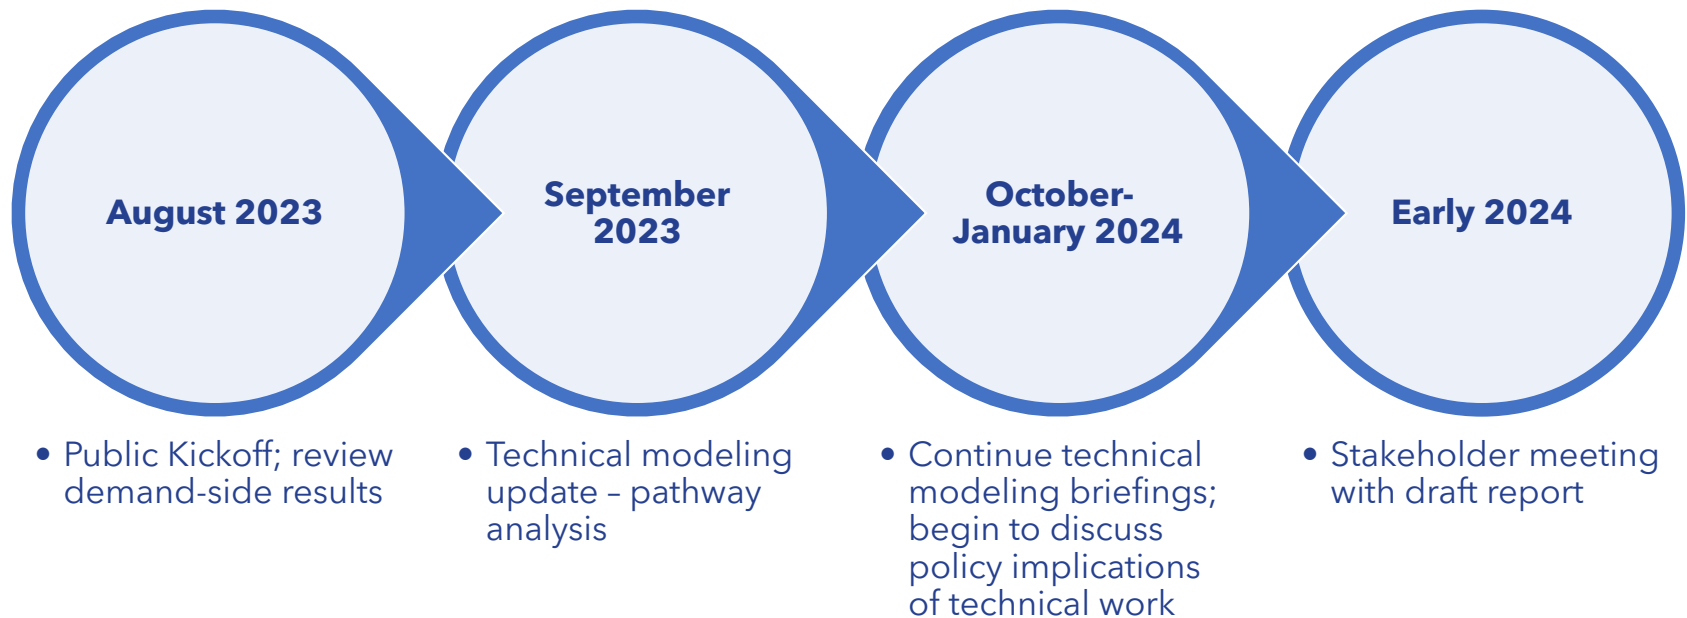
August 2023

September 2023

October-January 2024

Early 2024

• Public Kickoff; review demand-side results

• Technical modeling update – pathway analysis

• Continue technical modeling briefings; begin to discuss policy implications of technical work

• Stakeholder meeting with draft report